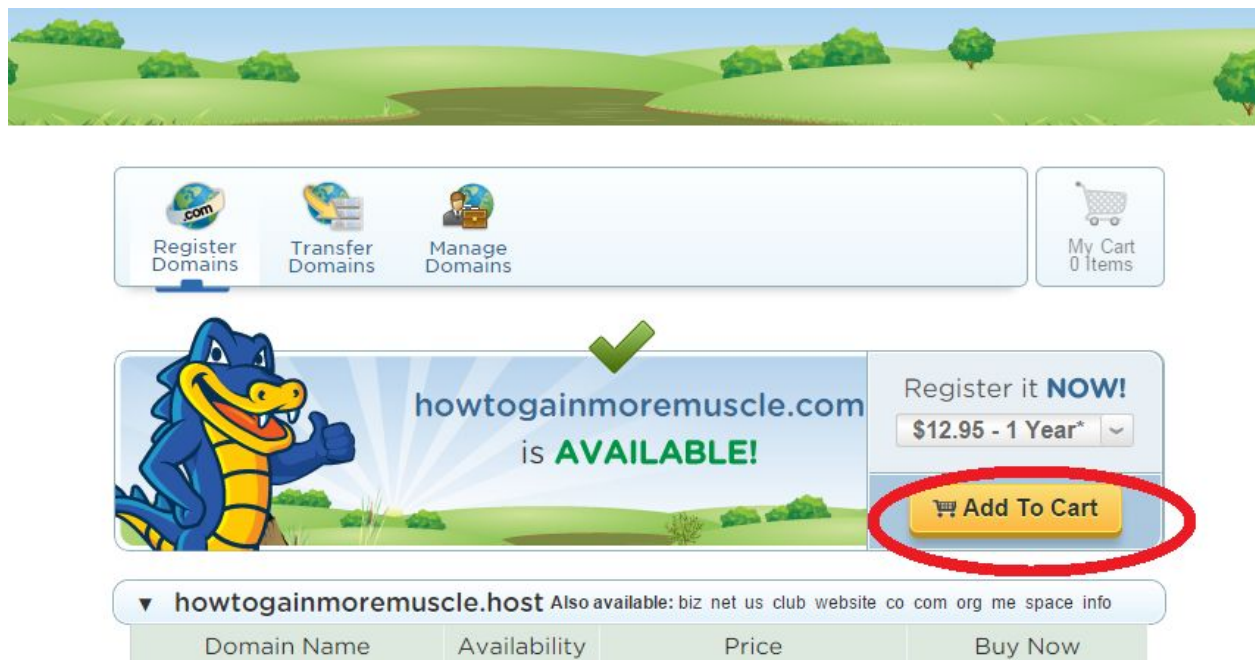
.com

Register Domains

Transfer Domains

Manage Domains

My Cart
0 Items

howtogainmoremuscle.com
is AVAILABLE!

Register it NOW!

$12.95 - 1 Year*

Add To Cart

▼ howtogainmoremuscle.host Also available: biz net us club website co com org me space info

| Domain Name | Availability | Price | Buy Now |
|---|---|---|---|